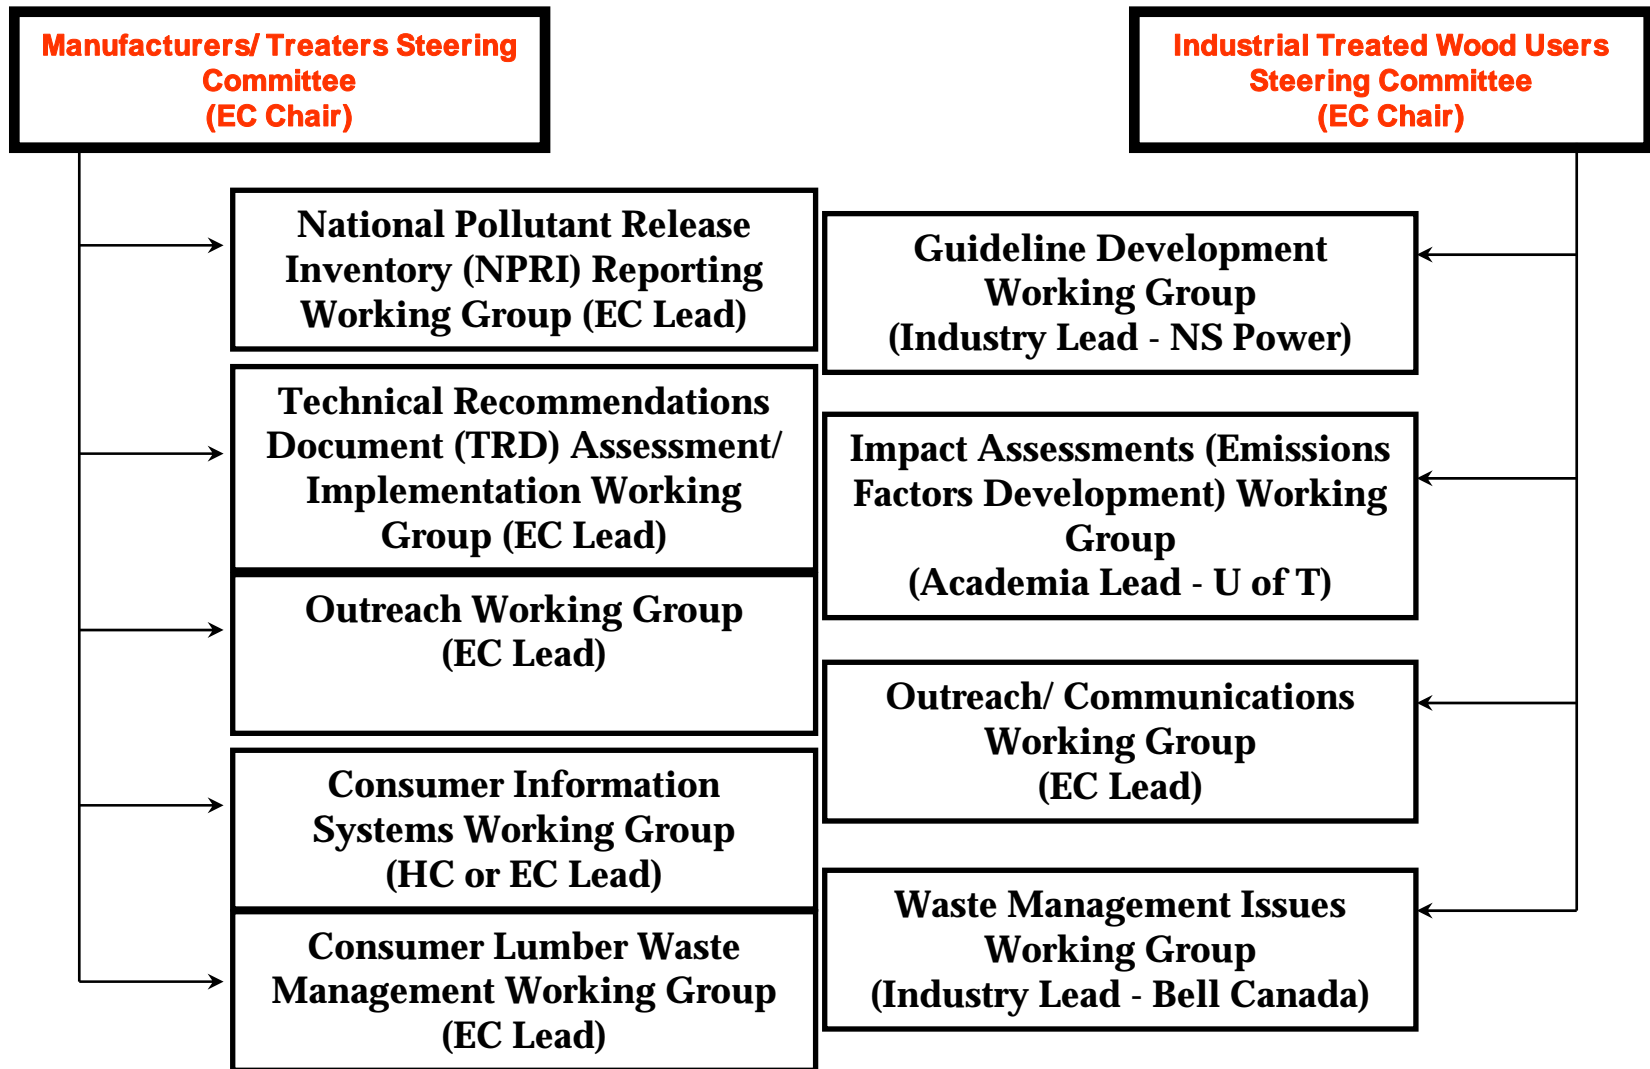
Manufacturers/ Treaters Steering Committee (EC Chair)

Industrial Treated Wood Users Steering Committee (EC Chair)

National Pollutant Release Inventory (NPRI) Reporting Working Group (EC Lead)

Technical Recommendations Document (TRD) Assessment/ Implementation Working Group (EC Lead)

Outreach Working Group (EC Lead)

Consumer Information Systems Working Group (HC or EC Lead)

Consumer Lumber Waste Management Working Group (EC Lead)

Guideline Development Working Group (Industry Lead - NS Power)

Impact Assessments (Emissions Factors Development) Working Group (Academia Lead - U of T)

Outreach/ Communications Working Group (EC Lead)

Waste Management Issues Working Group (Industry Lead - Bell Canada)